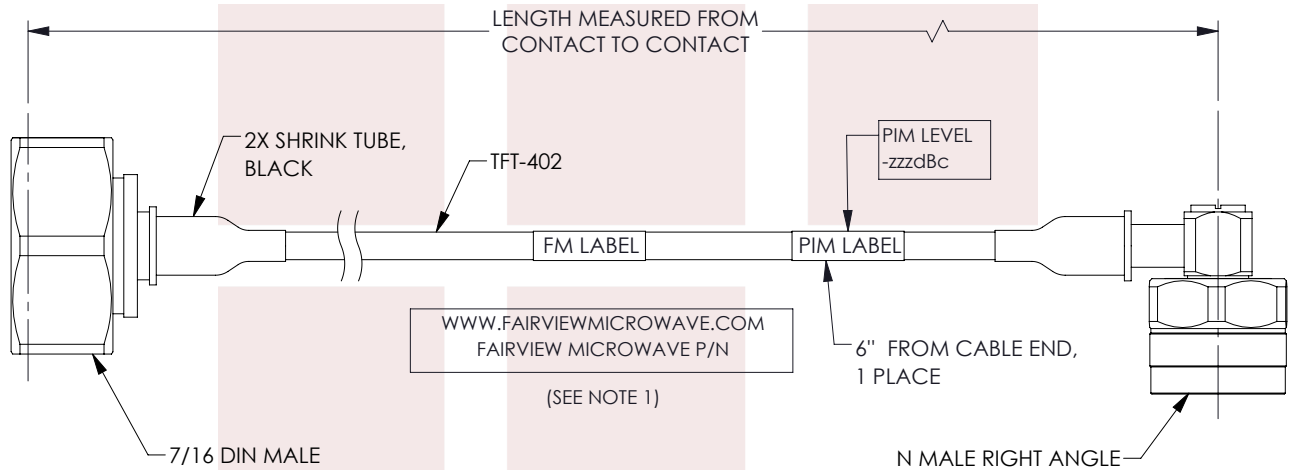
LENGTH MEASURED FROM CONTACT TO CONTACT

2X SHRINK TUBE, BLACK

TFT-402

PIM LEVEL -zzzdBc

FM LABEL

PIM LABEL

WWW.FAIRVIEWMICROWAVE.COM
FAIRVIEW MICROWAVE P/N

(SEE NOTE 1)

6" FROM CABLE END, 1 PLACE

7/16 DIN MALE

N MALE RIGHT ANGLE